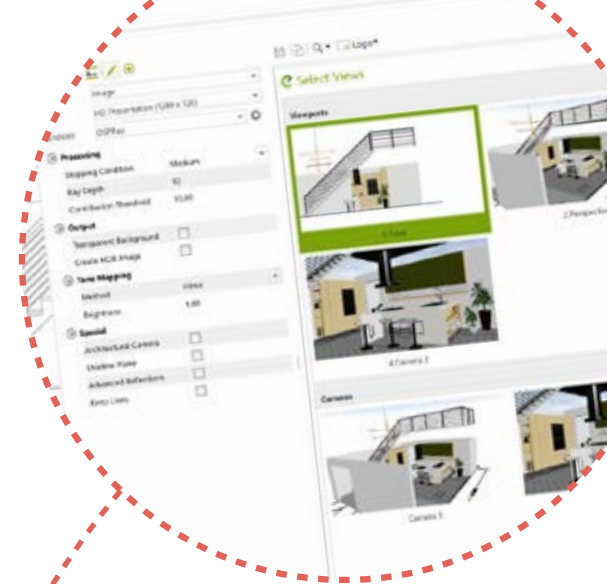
Logs*

Select Views

Image

HD Presentation (1280 x 720)

OSPRay

Processing

Stopping Condition

Medium

Ray Depth

32

Contribution Threshold

10,00

Output

Transparent Background

Create HDR Image

Tone Mapping

Method

Linear

Brightness

1,00

Special

Architectural Camera

Shadow Plane

Advanced Reflections

Keep Lines

Viewpoints

1 Front

2 Perspective

4 Camera 2

Cameras

Camera 1